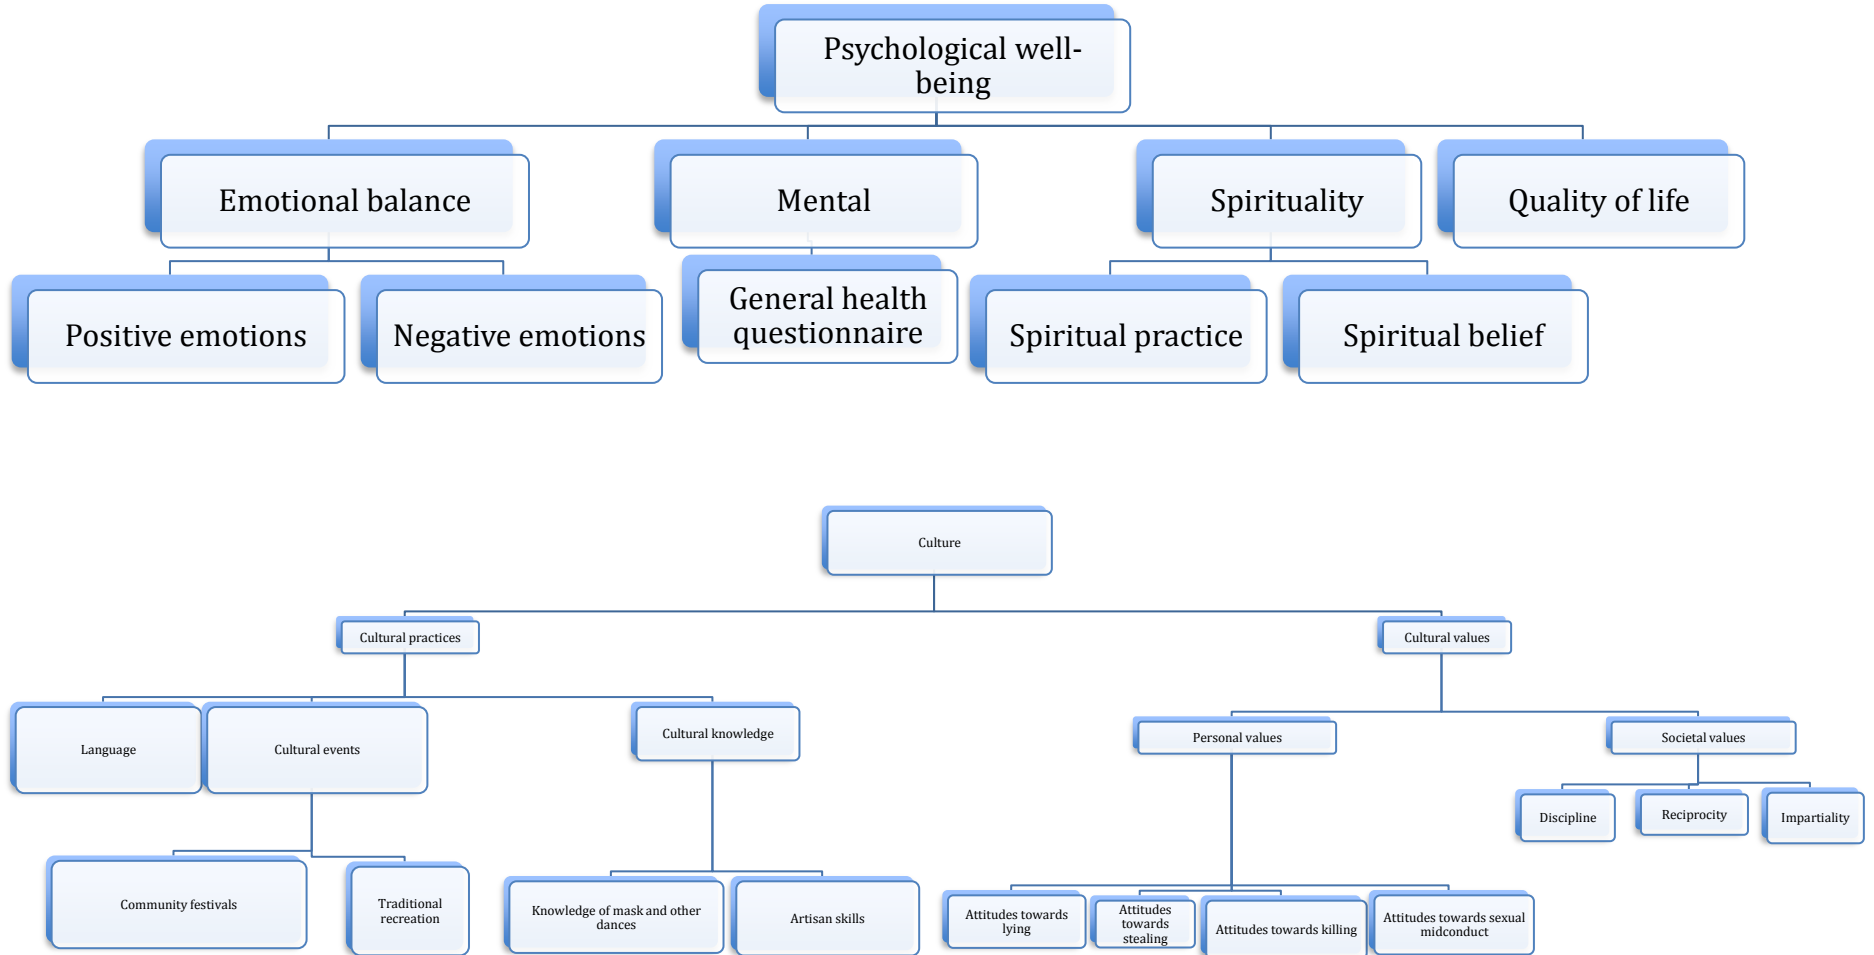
Psychological well-being

Emotional balance

Mental

Spirituality

Quality of life

Positive emotions

Negative emotions

General health questionnaire

Spiritual practice

Spiritual belief

Culture

Cultural practices

Cultural values

Language

Cultural events

Cultural knowledge

Personal values

Societal values

Discipline

Reciprocity

Impartiality

Community festivals

Traditional recreation

Knowledge of mask and other dances

Artisan skills

Attitudes towards lying

Attitudes towards stealing

Attitudes towards killing

Attitudes towards sexual midconduct